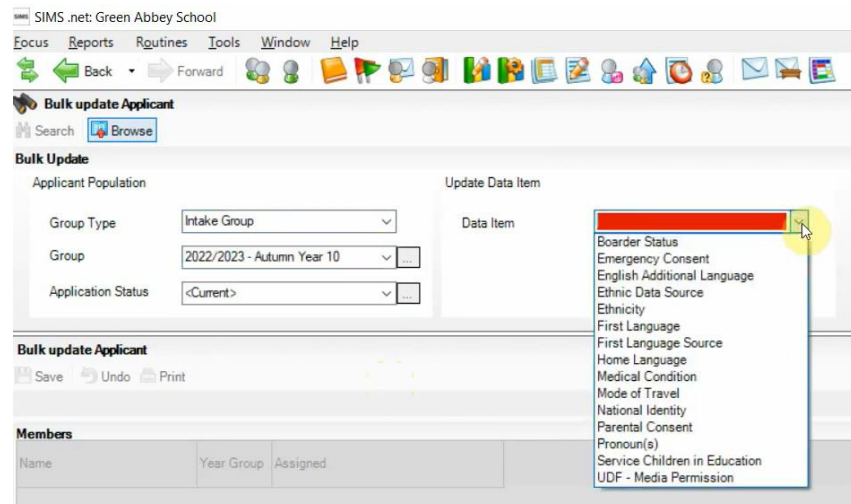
SIMS .net: Green Abbey School

Focus Reports Routines Tools Window Help

Back Forward

Bulk update Applicant

Search Browse

Bulk Update

Applicant Population

Group Type Intake Group

Group 2022/2023 - Autumn Year 10

Application Status <Current>

Update Data Item

Data Item

Boarder Status
Emergency Consent
English Additional Language
Ethnic Data Source
Ethnicity
First Language
First Language Source
Home Language
Medical Condition
Mode of Travel
National Identity
Parental Consent
Pronoun(s)
Service Children in Education
UDF - Media Permission

Bulk update Applicant

Save Undo Print

Members

| Name | Year Group | Assigned |
|---|---|---|